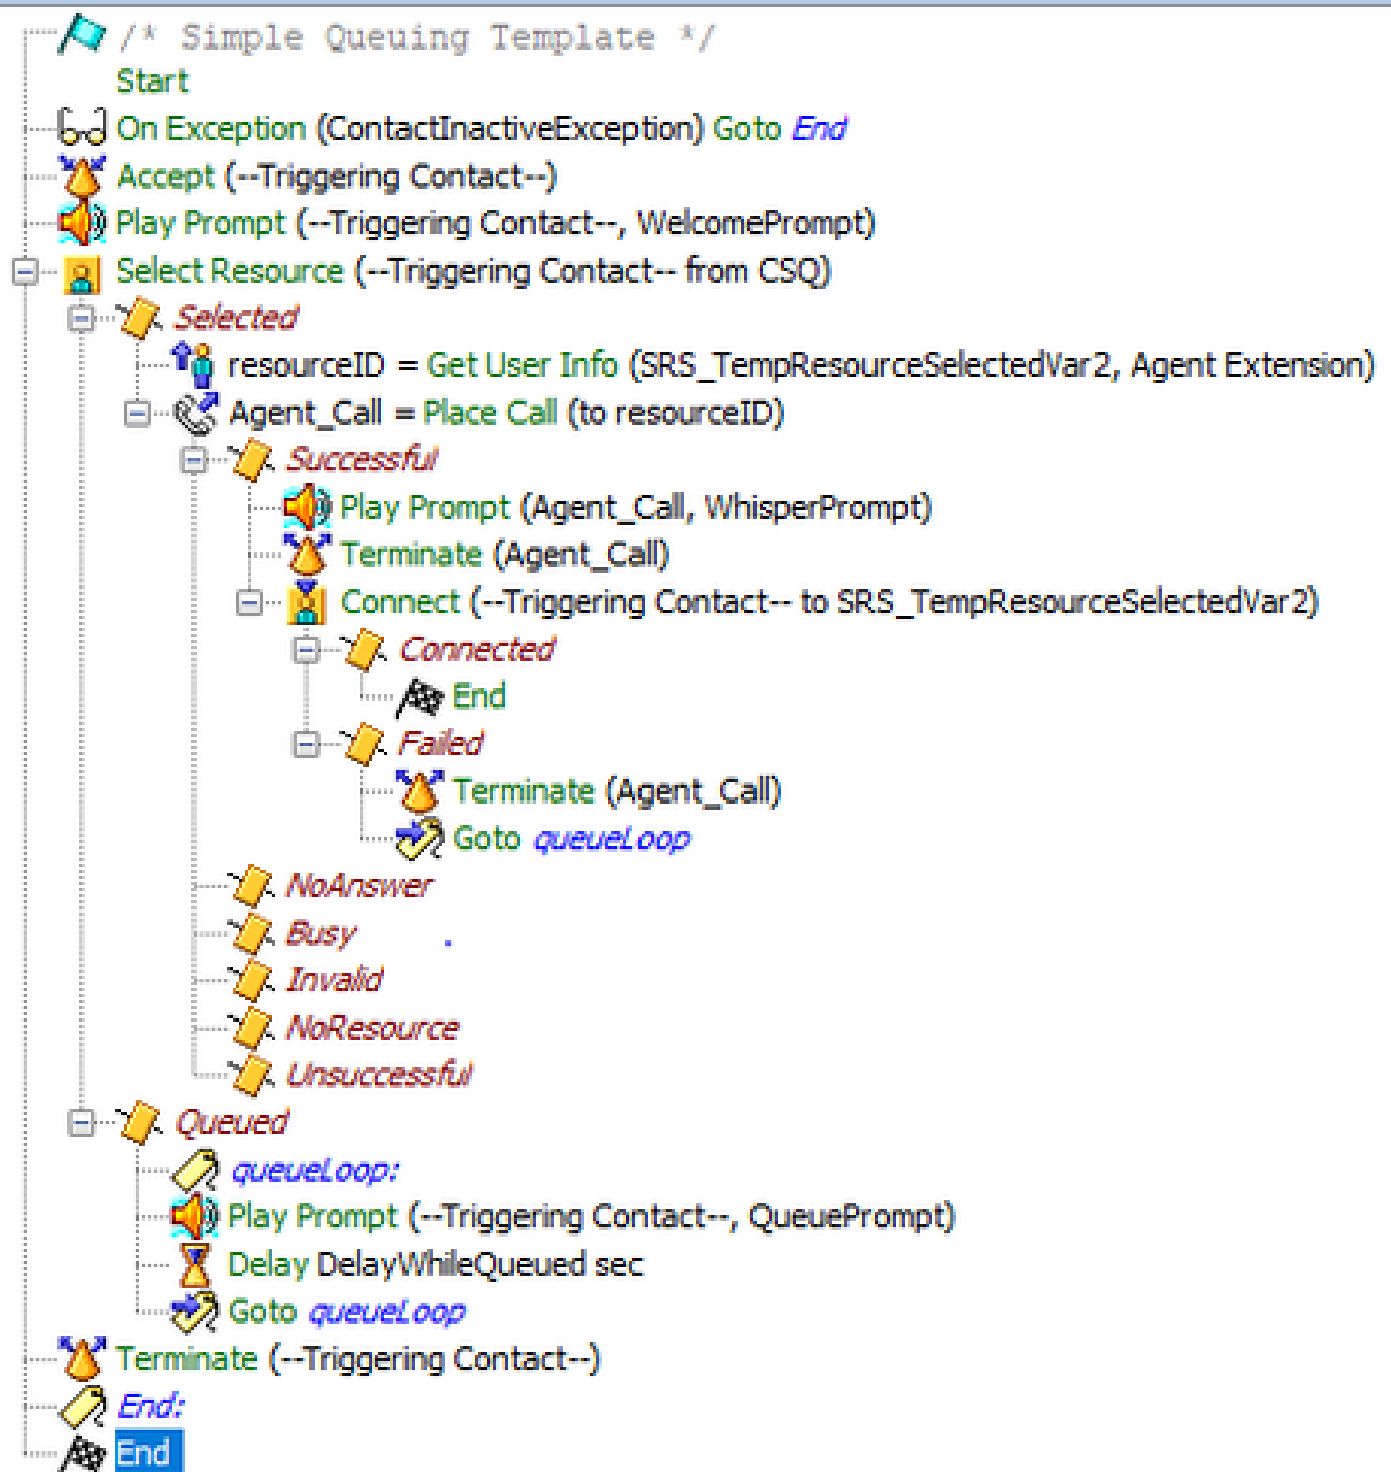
/* Simple Queuing Template */
Start
On Exception (ContactInactiveException) Goto End
Accept (--Triggering Contact--)
Play Prompt (--Triggering Contact--, WelcomePrompt)
Select Resource (--Triggering Contact-- from CSQ)
Selected
resourceID = Get User Info (SRS_TempResourceSelectedVar2, Agent Extension)
Agent_Call = Place Call (to resourceID)
Successful
Play Prompt (Agent_Call, WhisperPrompt)
Terminate (Agent_Call)
Connect (--Triggering Contact-- to SRS_TempResourceSelectedVar2)
Connected
End
Failed
Terminate (Agent_Call)
Goto queueLoop
NoAnswer
Busy
Invalid
NoResource
Unsuccessful
Queued
queueLoop:
Play Prompt (--Triggering Contact--, QueuePrompt)
Delay DelayWhileQueued sec
Goto queueLoop
Terminate (--Triggering Contact--)
End:
End